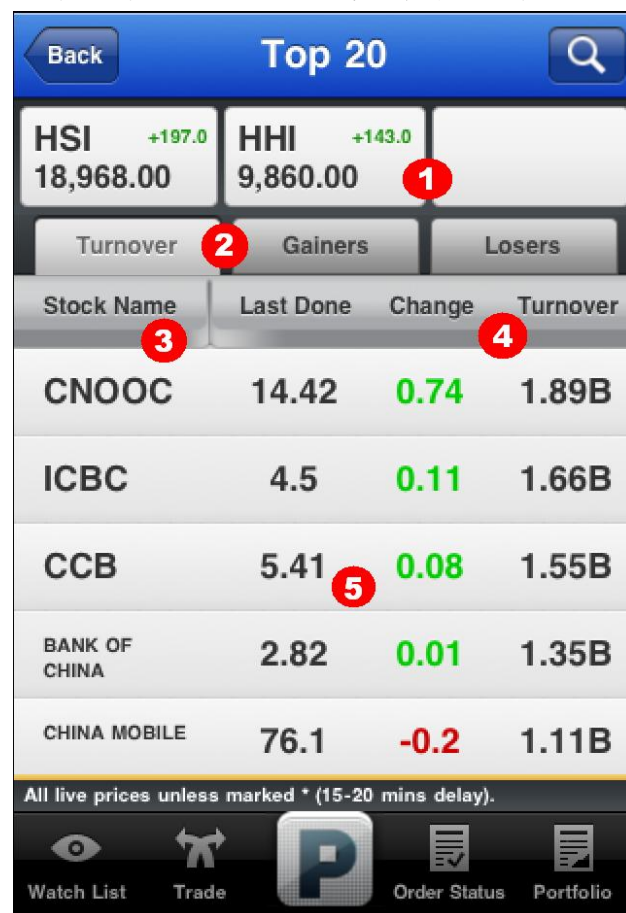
Back Top 20

HSI +197.0
18,968.00

HHI +143.0
9,860.00

1

Turnover 2 Gainers Losers

| Stock Name 3 | Last Done | Change | Turnover 4 |
|---|---|---|---|
| CNOOC | 14.42 | 0.74 | 1.89B |
| ICBC | 4.5 | 0.11 | 1.66B |
| CCB | 5.41 5 | 0.08 | 1.55B |
| BANK OF CHINA | 2.82 | 0.01 | 1.35B |
| CHINA MOBILE | 76.1 | -0.2 | 1.11B |

All live prices unless marked * (15-20 mins delay).

Watch List Trade P Order Status Portfolio